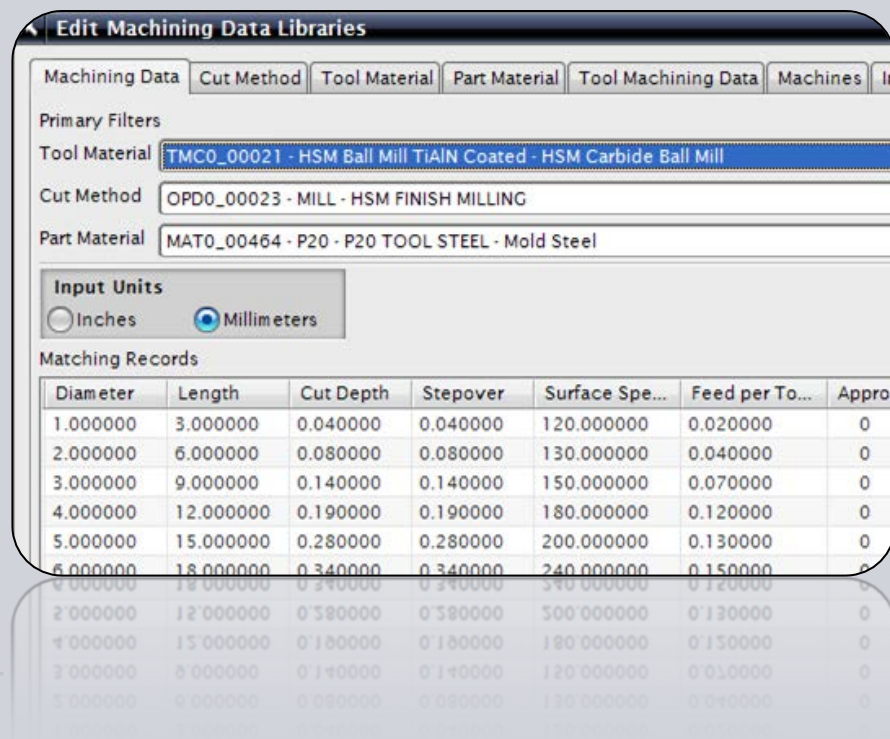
Edit Machining Data Libraries

Machining Data | Cut Method | Tool Material | Part Material | Tool Machining Data | Machines | I

Primary Filters

Tool Material TMC0_00021 - HSM Ball Mill TiAlN Coated - HSM Carbide Ball Mill

Cut Method OPD0_00023 - MILL - HSM FINISH MILLING

Part Material MAT0_00464 - P20 - P20 TOOL STEEL - Mold Steel

Input Units
Inches Millimeters

Matching Records

| Diameter | Length | Cut Depth | Stepover | Surface Spe... | Feed per To... | Appro |
|---|---|---|---|---|---|---|
| 1.000000 | 3.000000 | 0.040000 | 0.040000 | 120.000000 | 0.020000 | 0 |
| 2.000000 | 6.000000 | 0.080000 | 0.080000 | 130.000000 | 0.040000 | 0 |
| 3.000000 | 9.000000 | 0.140000 | 0.140000 | 150.000000 | 0.070000 | 0 |
| 4.000000 | 12.000000 | 0.190000 | 0.190000 | 180.000000 | 0.120000 | 0 |
| 5.000000 | 15.000000 | 0.280000 | 0.280000 | 200.000000 | 0.130000 | 0 |
| 6.000000 | 18.000000 | 0.340000 | 0.340000 | 240.000000 | 0.150000 | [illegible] |